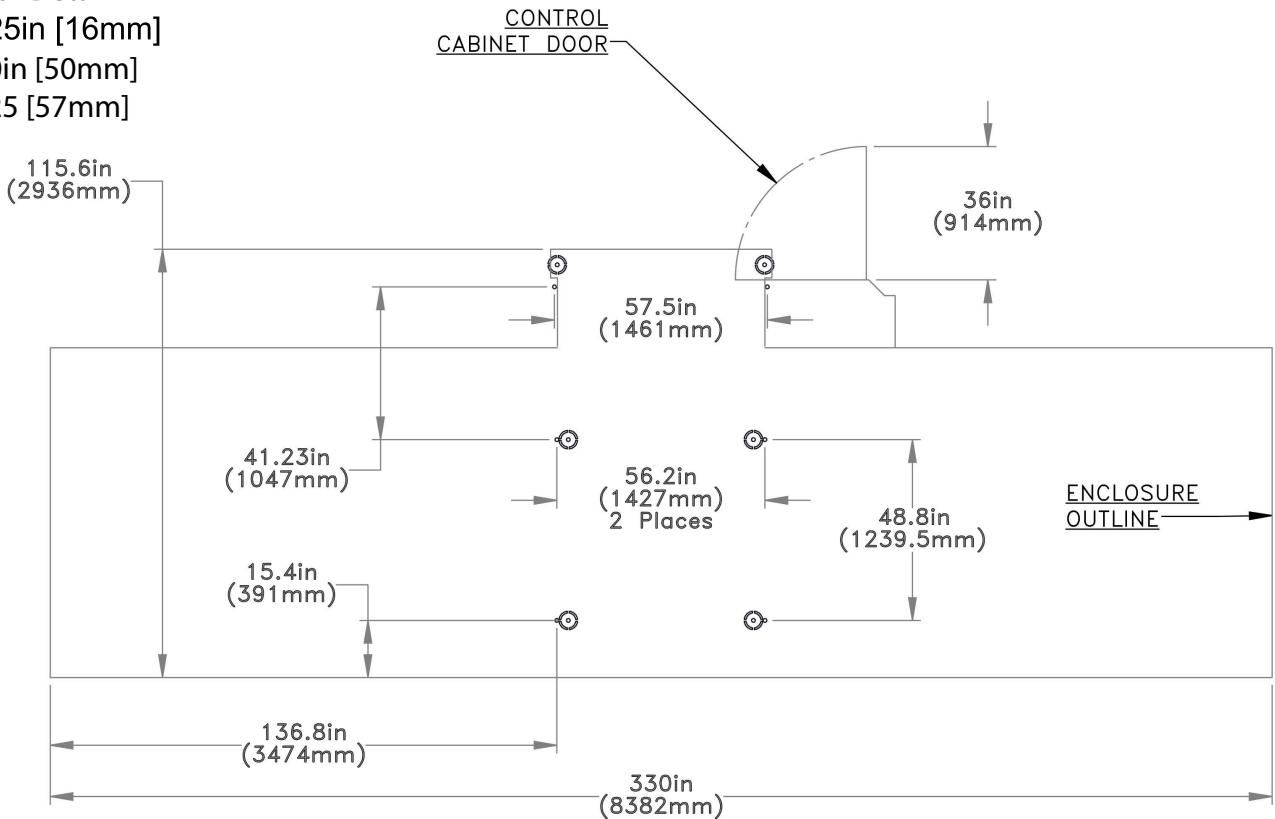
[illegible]25in [16mm]
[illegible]0in [50mm]
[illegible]25 [57mm]

CONTROL CABINET DOOR

115.6in (2936mm)

36in (914mm)

57.5in (1461mm)

41.23in (1047mm)

56.2in (1427mm) 2 Places

ENCLOSURE OUTLINE

48.8in (1239.5mm)

15.4in (391mm)

136.8in (3474mm)

330in (8382mm)